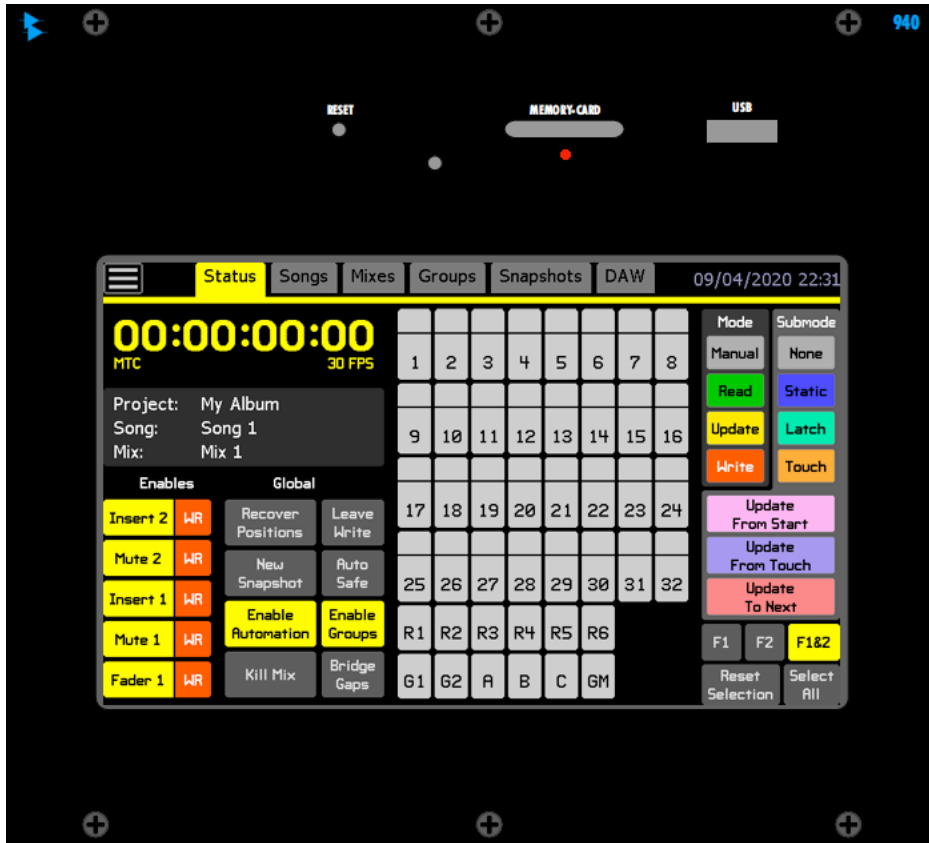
940

RESET

MEMORY-CARD

USB

Status Songs Mixes Groups Snapshots DAW 09/04/2020 22:31

00:00:00:00
MTC 30 FPS

Project: My Album
Song: Song 1
Mix: Mix 1

Enables

Global

Insert 2 WR
Mute 2 WR
Insert 1 WR
Mute 1 WR
Fader 1 WR

Recover Positions
Leave Write
New Snapshot
Auto Safe
Enable Automation
Enable Groups
Kill Mix
Bridge Gaps

1 2 3 4 5 6 7 8
9 10 11 12 13 14 15 16
17 18 19 20 21 22 23 24
25 26 27 28 29 30 31 32
R1 R2 R3 R4 R5 R6
G1 G2 A B C GM

Mode
Manual
Read
Update
Write

Submode
None
Static
Latch
Touch

Update From Start
Update From Touch
Update To Next

F1 F2 F1&2

Reset Selection
Select All